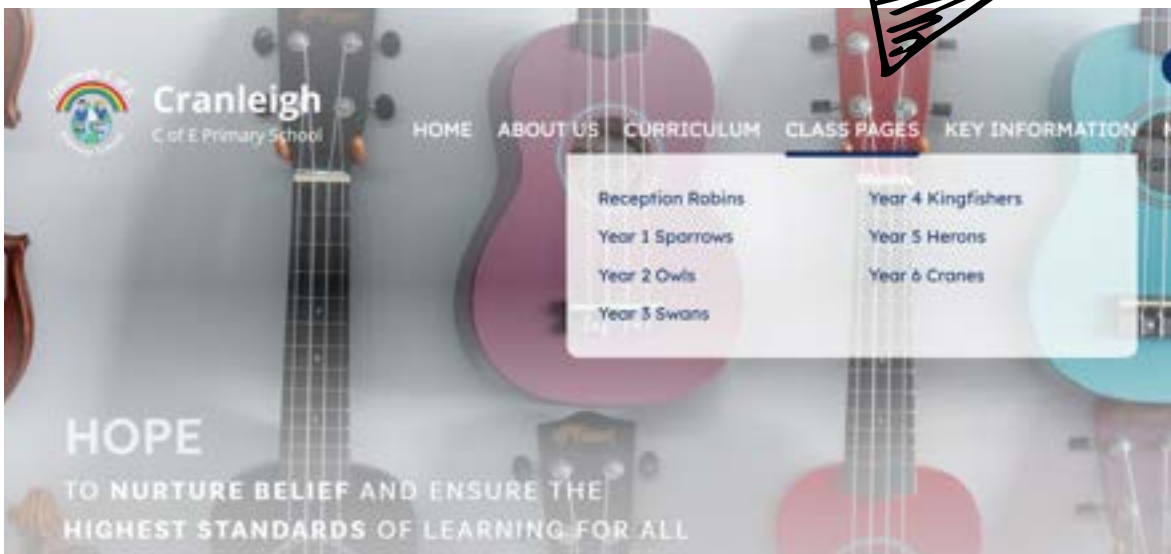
Cranleigh
C of E Primary School

HOME ABOUT US CURRICULUM CLASS PAGES KEY INFORMATION

Reception Robins
Year 1 Sparrows
Year 2 Owls
Year 3 Swans
Year 4 Kingfishers
Year 5 Herons
Year 6 Cranes

HOPE
TO NURTURE BELIEF AND ENSURE THE HIGHEST STANDARDS OF LEARNING FOR ALL